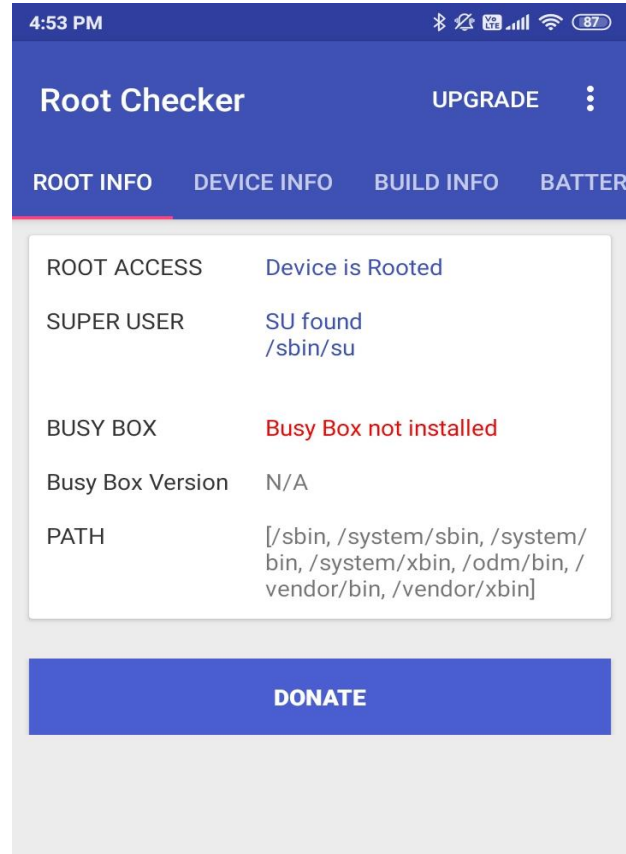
4:53 PM
Vo LTE 87

Root Checker
UPGRADE

ROOT INFO
DEVICE INFO
BUILD INFO
BATTER

| ROOT ACCESS | Device is Rooted |
|---|---|
| SUPER USER | SU found /sbin/su |
| BUSY BOX | Busy Box not installed |
| Busy Box Version | N/A |
| PATH | [/sbin, /system/sbin, /system/bin, /system/xbin, /odm/bin, /vendor/bin, /vendor/xbin] |

DONATE